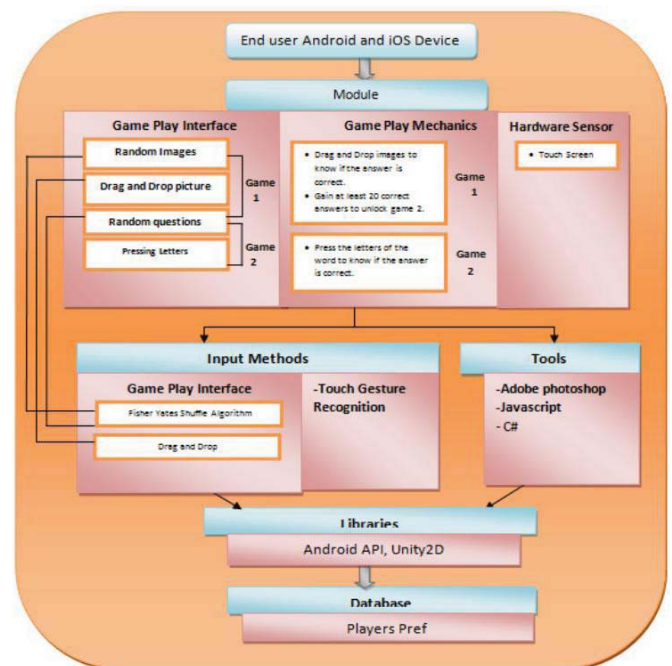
End user Android and iOS Device

Module

Game Play Interface

Random Images

Drag and Drop picture

Random questions

Pressing Letters

Game 1

Game 2

Game Play Mechanics

• Drag and Drop images to know if the answer is correct.
• Gain at least 20 correct answers to unlock game 2.

Game 1

• Press the letters of the word to know if the answer is correct.

Game 2

Hardware Sensor

• Touch Screen

Input Methods

Game Play Interface

Fisher Yates Shuffle Algorithm

Drag and Drop

-Touch Gesture Recognition

Tools

-Adobe photoshop
-Javascript
- C#

Libraries

Android API, Unity2D

Database

Players Pref